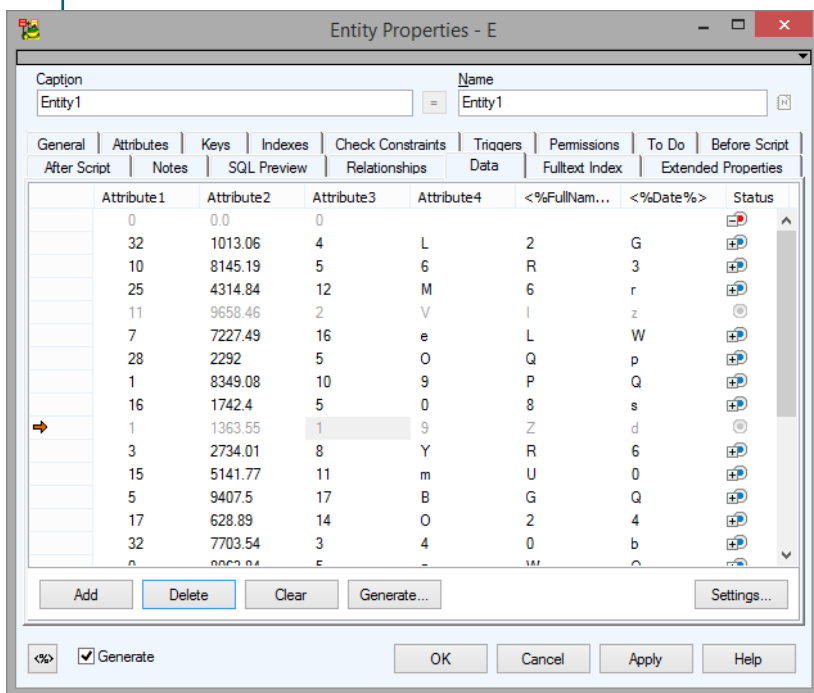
Entity Properties - E

Caption
Entity1
=
Name
Entity1

General | Attributes | Keys | Indexes | Check Constraints | Triggers | Permissions | To Do | Before Script
After Script | Notes | SQL Preview | Relationships | Data | Fulltext Index | Extended Properties

| | Attribute1 | Attribute2 | Attribute3 | Attribute4 | <%FullNam... | <%Date%> | Status |
|---|---|---|---|---|---|---|---|
| | 0 | 0.0 | 0 | | | | |
| | 32 | 1013.06 | 4 | L | 2 | G | |
| | 10 | 8145.19 | 5 | 6 | R | 3 | |
| | 25 | 4314.84 | 12 | M | 6 | r | |
| | 11 | 9658.46 | 2 | V | I | z | |
| | 7 | 7227.49 | 16 | e | L | W | |
| | 28 | 2292 | 5 | O | Q | p | |
| | 1 | 8349.08 | 10 | 9 | P | Q | |
| | 16 | 1742.4 | 5 | 0 | 8 | s | |
| | 1 | 1363.55 | 1 | 9 | Z | d | |
| | 3 | 2734.01 | 8 | Y | R | 6 | |
| | 15 | 5141.77 | 11 | m | U | 0 | |
| | 5 | 9407.5 | 17 | B | G | Q | |
| | 17 | 628.89 | 14 | O | 2 | 4 | |
| | 32 | 7703.54 | 3 | 4 | 0 | b | |
| | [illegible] | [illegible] | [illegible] | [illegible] | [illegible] | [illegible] | |

Add | Delete | Clear | Generate... | Settings...

<%> Generate | OK | Cancel | Apply | Help